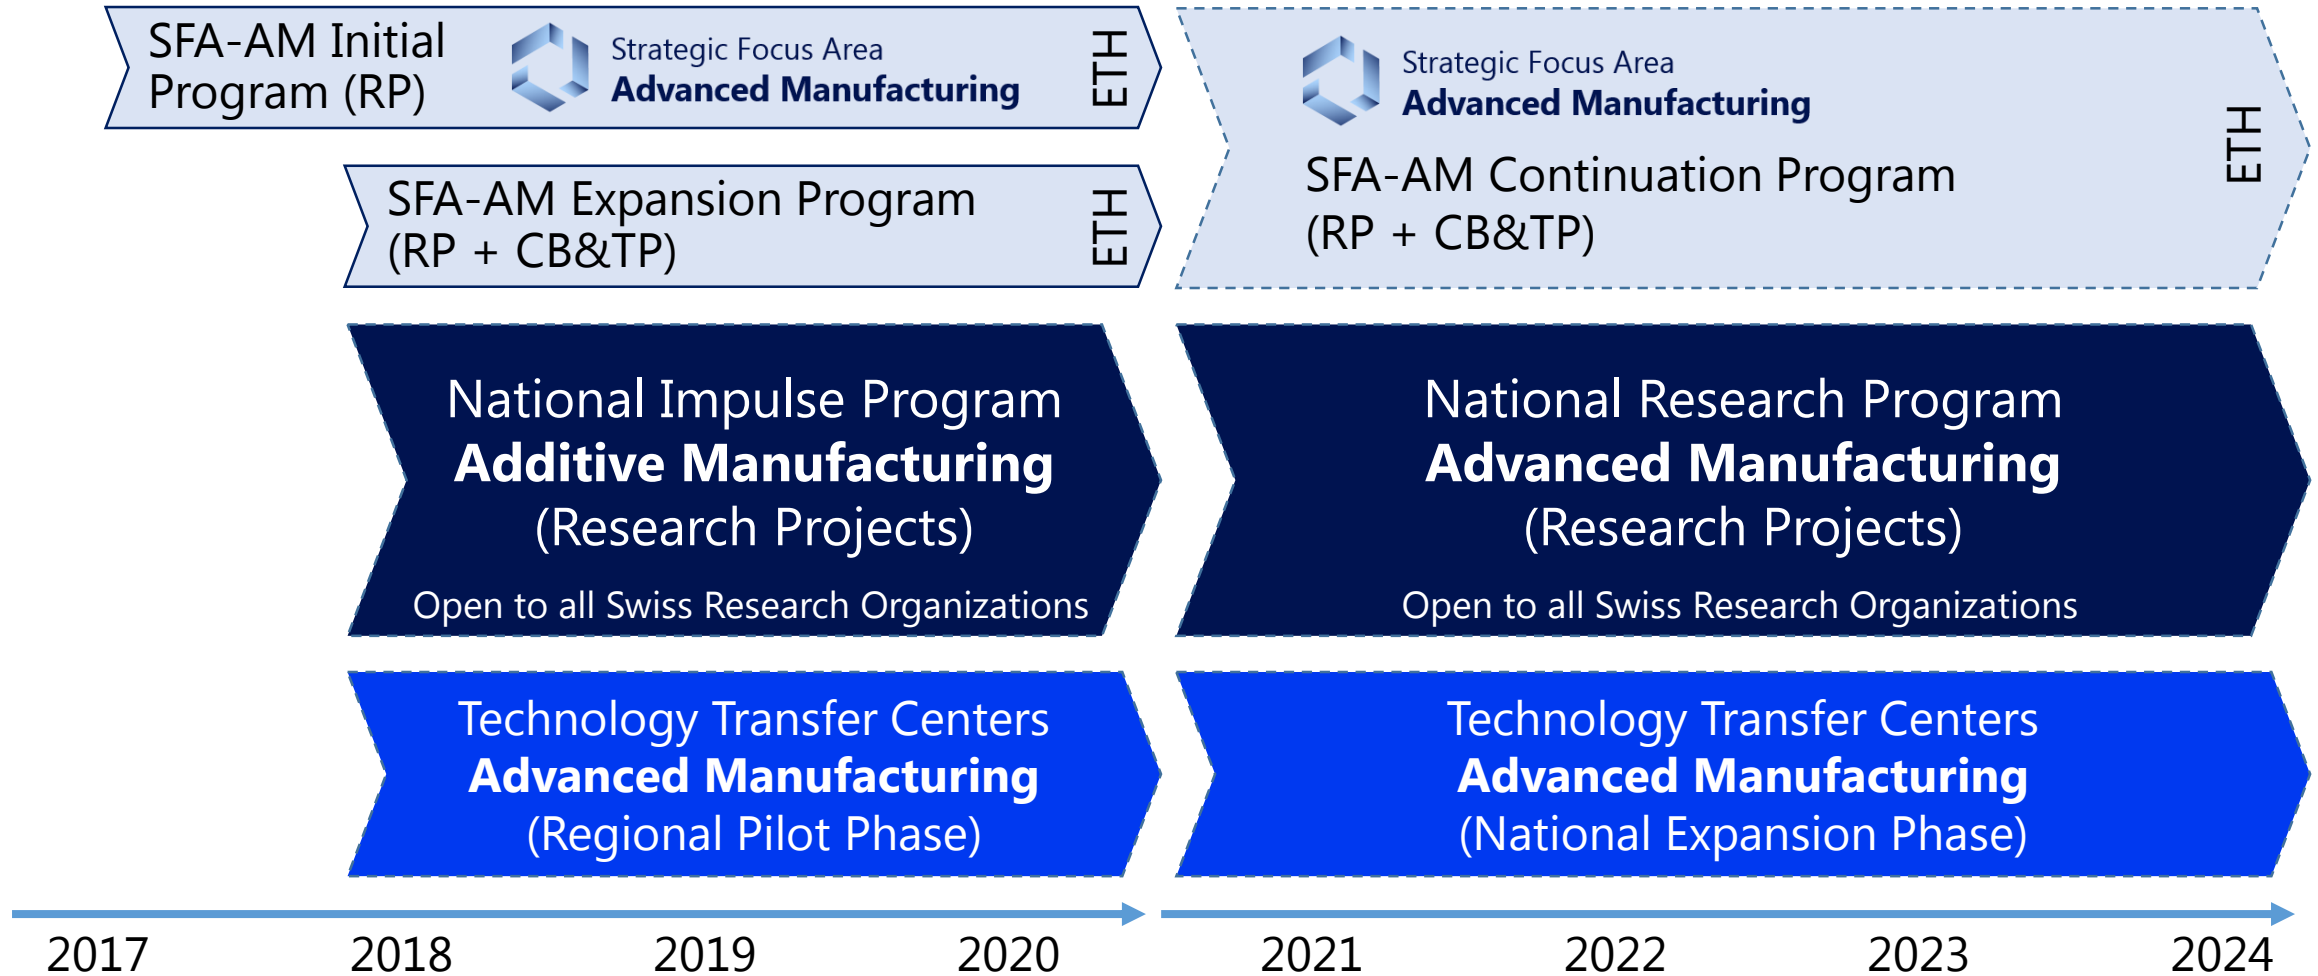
SFA-AM Initial Program (RP)

Strategic Focus Area
Advanced Manufacturing

ETH

SFA-AM Expansion Program (RP + CB&TP)

ETH

Strategic Focus Area
Advanced Manufacturing

SFA-AM Continuation Program (RP + CB&TP)

ETH

National Impulse Program
Additive Manufacturing
(Research Projects)

Open to all Swiss Research Organizations

National Research Program
Advanced Manufacturing
(Research Projects)

Open to all Swiss Research Organizations

Technology Transfer Centers
Advanced Manufacturing
(Regional Pilot Phase)

Technology Transfer Centers
Advanced Manufacturing
(National Expansion Phase)

2017 2018 2019 2020 2021 2022 2023 2024